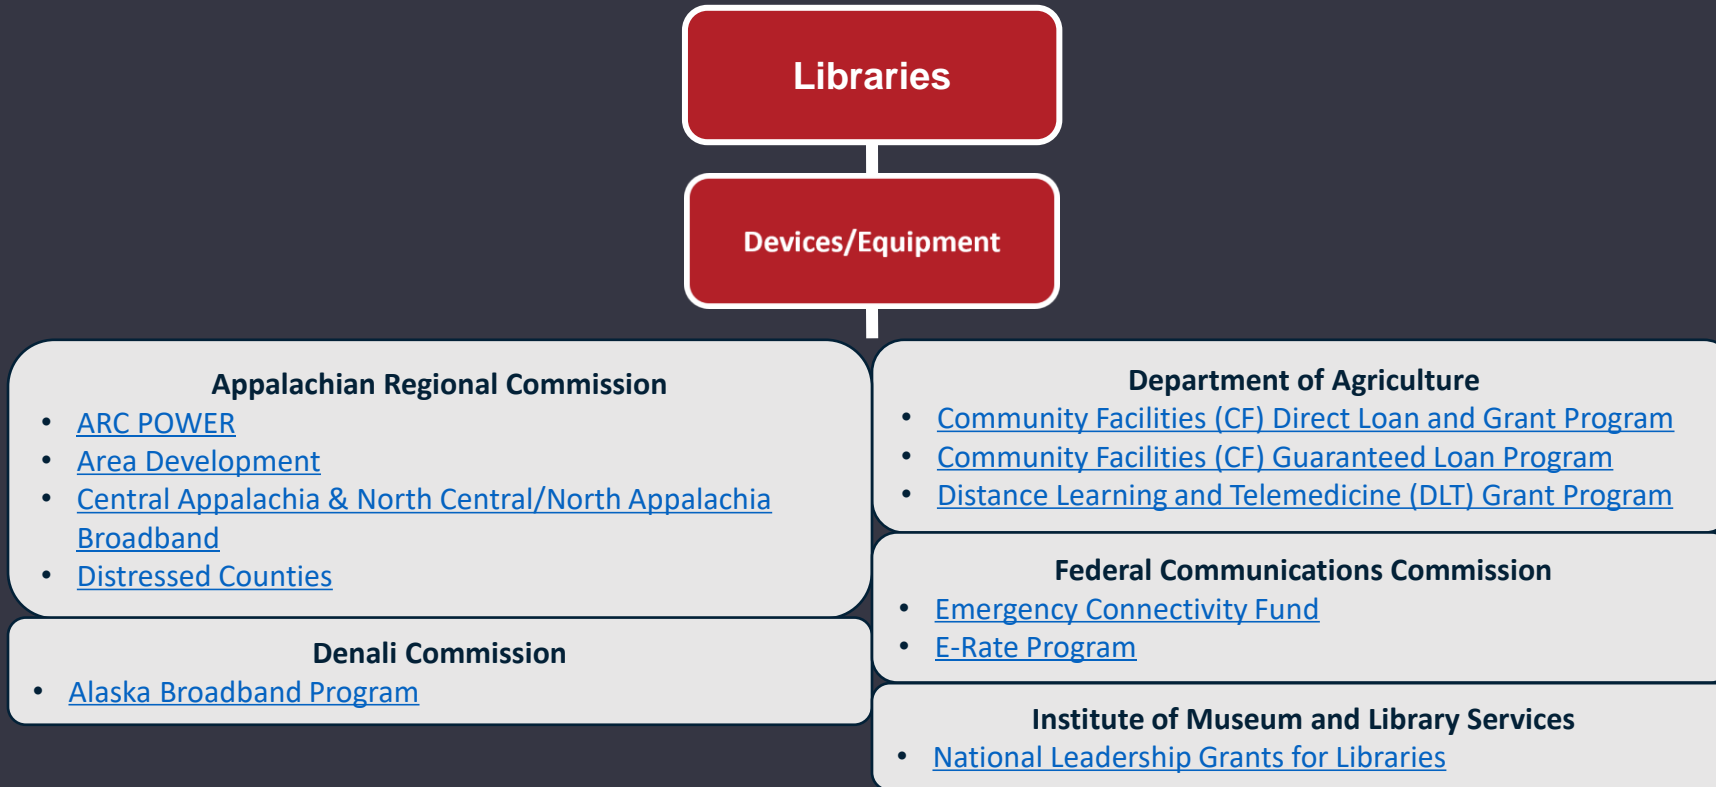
Libraries

Devices/Equipment

Appalachian Regional Commission
• ARC POWER
• Area Development
• Central Appalachia & North Central/North Appalachia Broadband
• Distressed Counties

Denali Commission
• Alaska Broadband Program

Department of Agriculture
• Community Facilities (CF) Direct Loan and Grant Program
• Community Facilities (CF) Guaranteed Loan Program
• Distance Learning and Telemedicine (DLT) Grant Program

Federal Communications Commission
• Emergency Connectivity Fund
• E-Rate Program

Institute of Museum and Library Services
• National Leadership Grants for Libraries